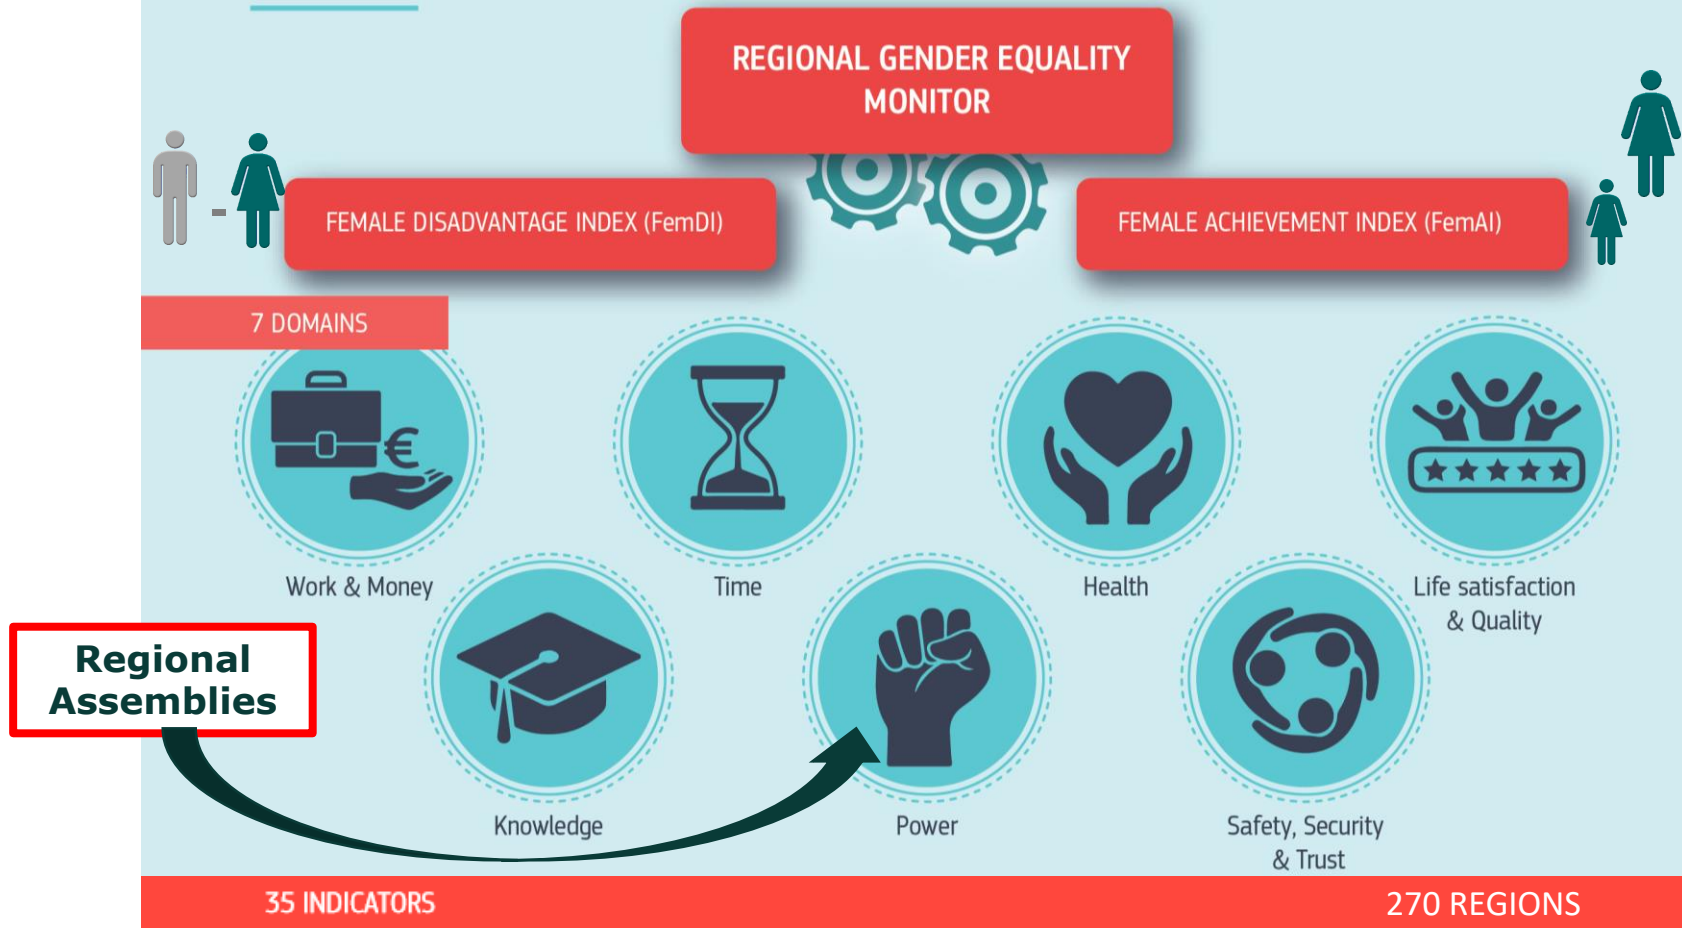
REGIONAL GENDER EQUALITY MONITOR

FEMALE DISADVANTAGE INDEX (FemDI)

FEMALE ACHIEVEMENT INDEX (FemAI)

7 DOMAINS

Work & Money

Time

Health

Life satisfaction & Quality

Regional Assemblies

Knowledge

Power

Safety, Security & Trust

35 INDICATORS

270 REGIONS